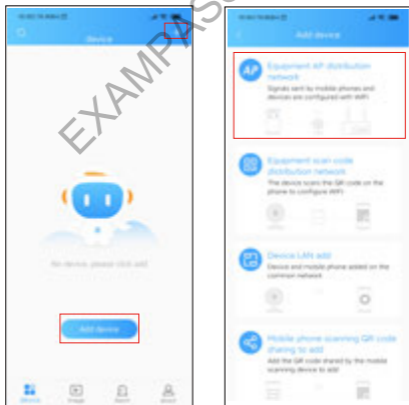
device

No device, please click add

Add device

Device Image Alert Mine

Add device

AP Equipment AP distribution network

Signals sent by mobile phones and devices are configured with WiFi

Equipment scan code distribution network

The device scans the QR code on the phone to configure WiFi

Device LAN add

Device and mobile phone added on the common network

Mobile phone scanning QR code sharing to add

Add the QR code shared by the mobile scanning device to add

EXAMPLE